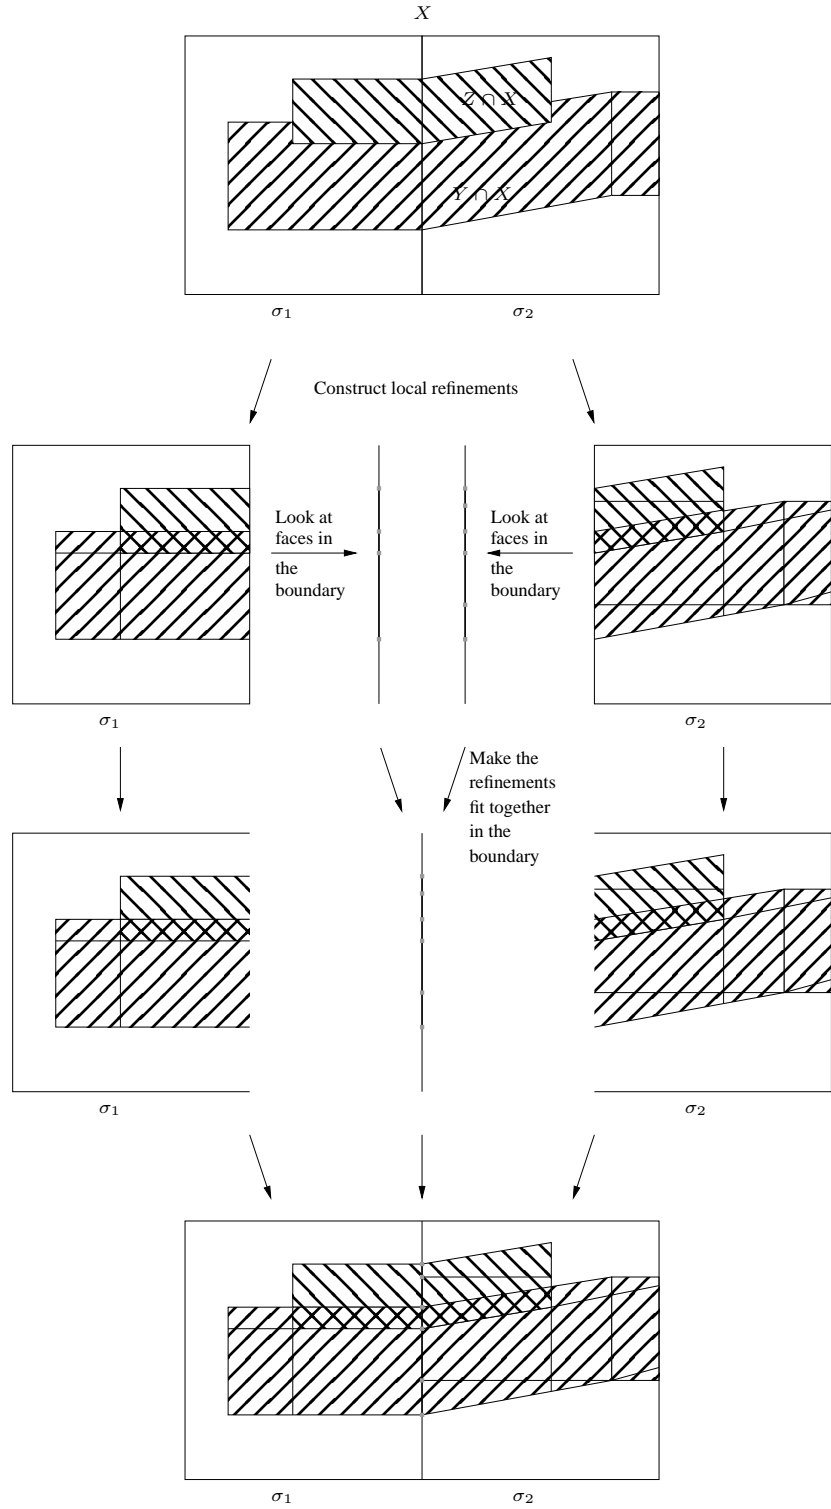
$X$

$Z \cap X$

$Y \cap X$

$\sigma_1$ $\sigma_2$

Construct local refinements

Look at faces in the boundary

Look at faces in the boundary

$\sigma_1$ $\sigma_2$

Make the refinements fit together in the boundary

$\sigma_1$ $\sigma_2$

$\sigma_1$ $\sigma_2$